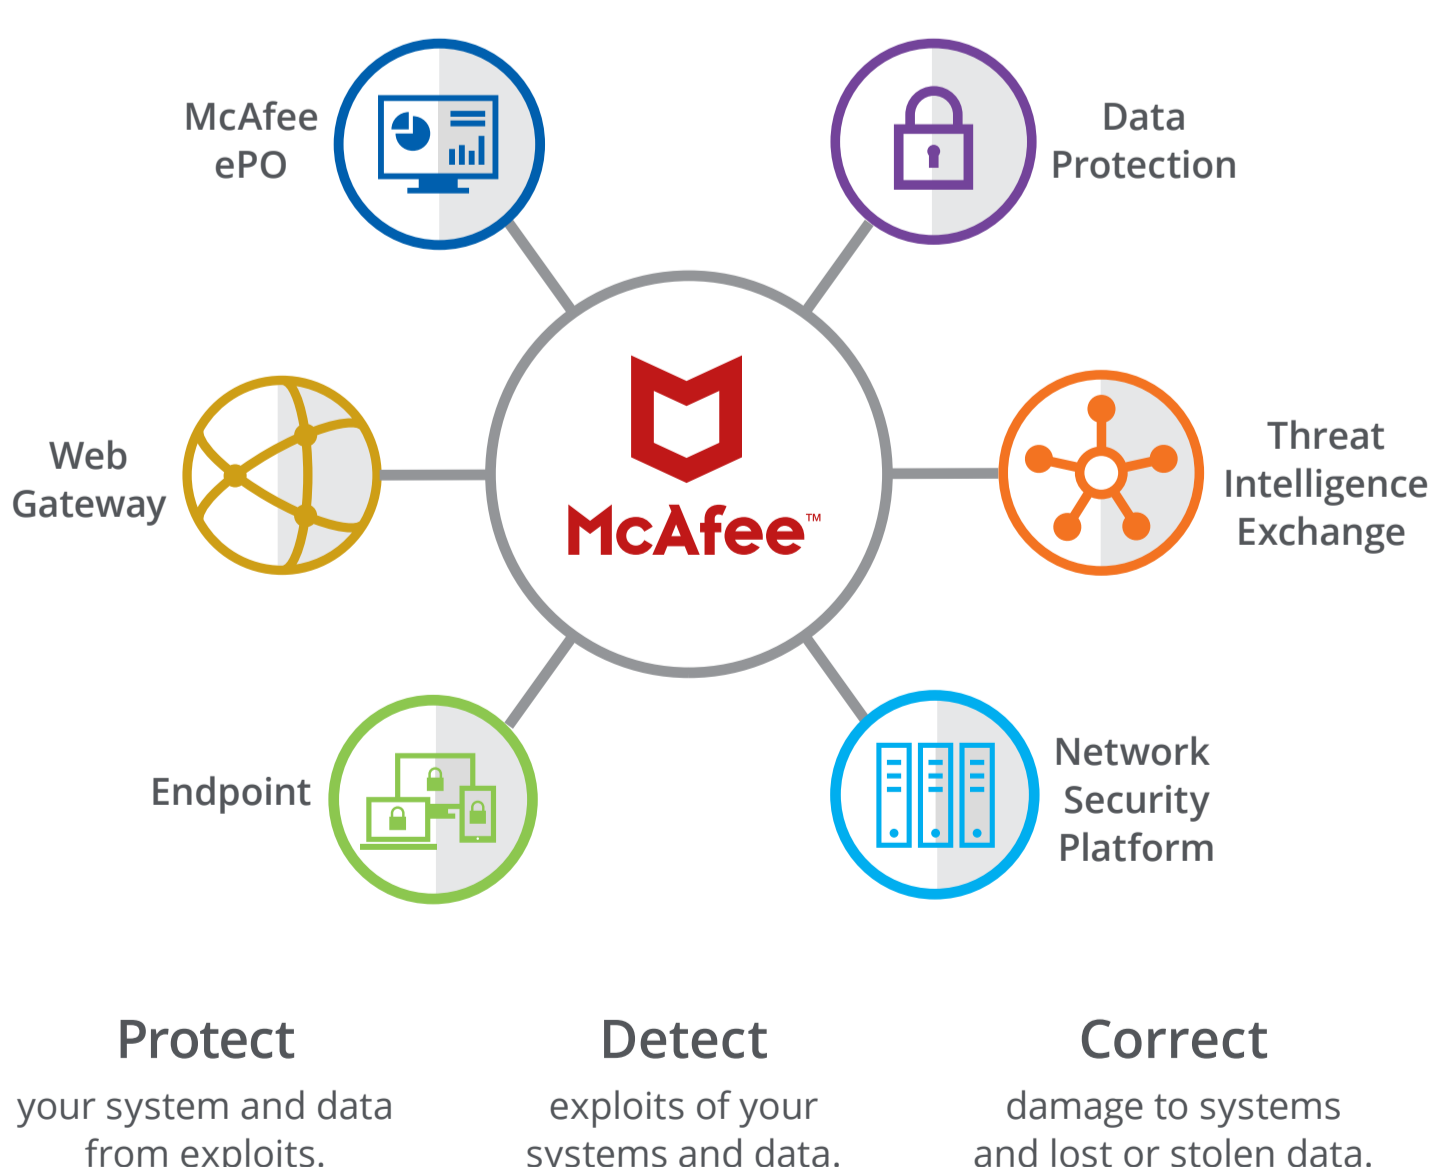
McAfee ePO

Data Protection

Web Gateway

McAfee™

Threat Intelligence Exchange

Endpoint

Network Security Platform

Protect
your system and data from exploits.

Detect
exploits of your systems and data.

Correct
damage to systems and lost or stolen data.